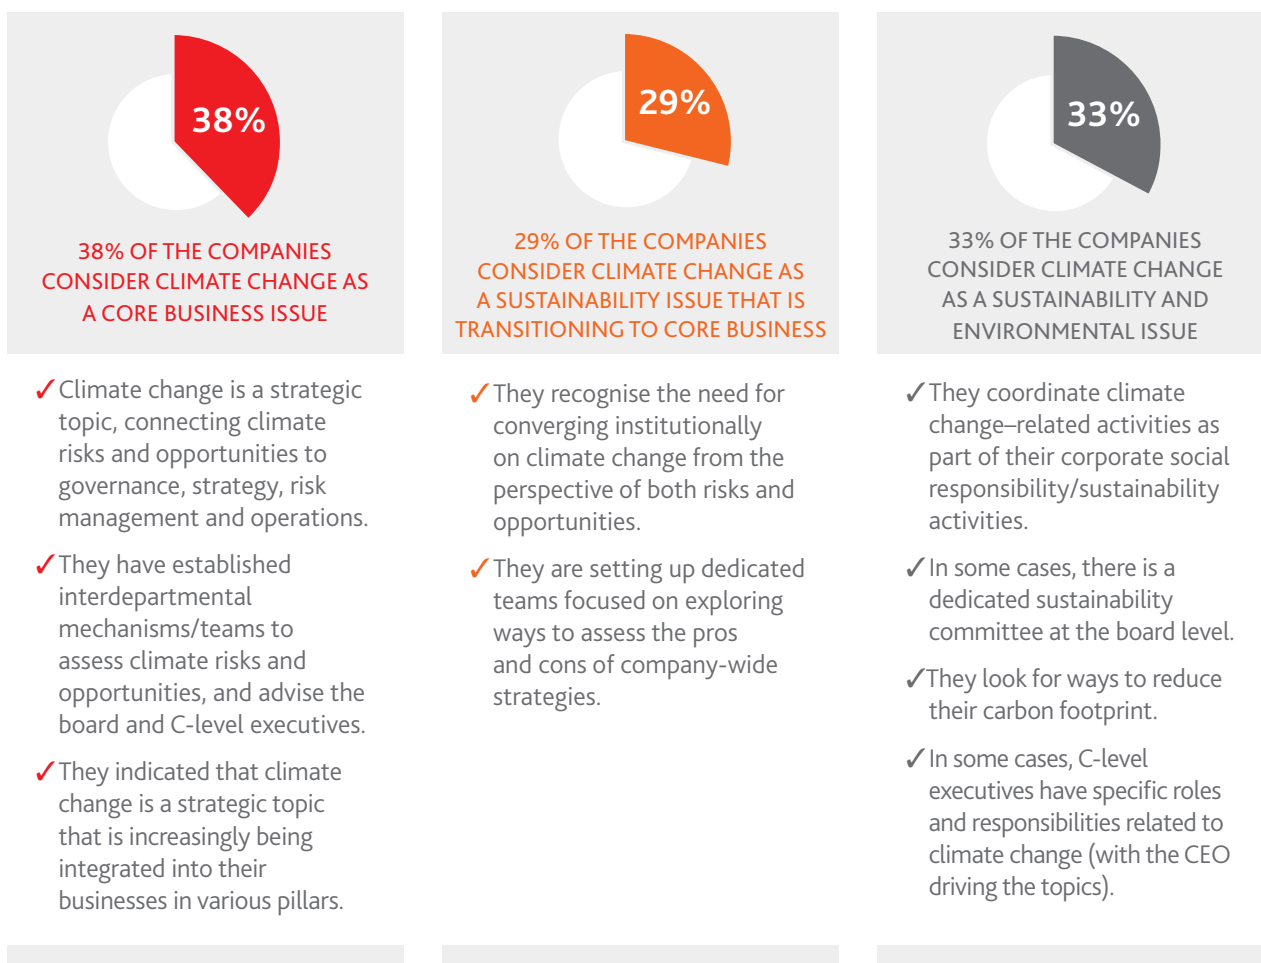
38%

38% OF THE COMPANIES CONSIDER CLIMATE CHANGE AS A CORE BUSINESS ISSUE

✓Climate change is a strategic topic, connecting climate risks and opportunities to governance, strategy, risk management and operations.

✓They have established interdepartmental mechanisms/teams to assess climate risks and opportunities, and advise the board and C-level executives.

✓They indicated that climate change is a strategic topic that is increasingly being integrated into their businesses in various pillars.

29%

29% OF THE COMPANIES CONSIDER CLIMATE CHANGE AS A SUSTAINABILITY ISSUE THAT IS TRANSITIONING TO CORE BUSINESS

✓They recognise the need for converging institutionally on climate change from the perspective of both risks and opportunities.

✓They are setting up dedicated teams focused on exploring ways to assess the pros and cons of company-wide strategies.

33%

33% OF THE COMPANIES CONSIDER CLIMATE CHANGE AS A SUSTAINABILITY AND ENVIRONMENTAL ISSUE

✓They coordinate climate change–related activities as part of their corporate social responsibility/sustainability activities.

✓In some cases, there is a dedicated sustainability committee at the board level.

✓They look for ways to reduce their carbon footprint.

✓In some cases, C-level executives have specific roles and responsibilities related to climate change (with the CEO driving the topics).